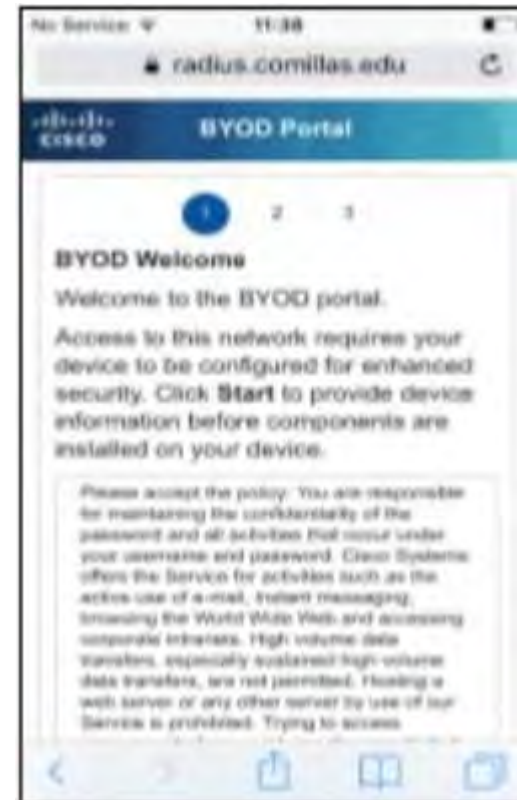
No Service 11:38

radius.comillas.edu

cisco BYOD Portal

1 2 3

BYOD Welcome

Welcome to the BYOD portal.

Access to this network requires your device to be configured for enhanced security. Click **Start** to provide device information before components are installed on your device.

Please accept the policy: You are responsible for maintaining the confidentiality of the password and all activities that occur under your username and password. Cisco Systems offers the Service for activities such as the active use of e-mail, instant messaging, browsing the World Wide Web and accessing corporate intranets. High volume data transfers, especially sustained high volume data transfers, are not permitted. Hosting a web server or any other server by use of our Service is prohibited. Trying to access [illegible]